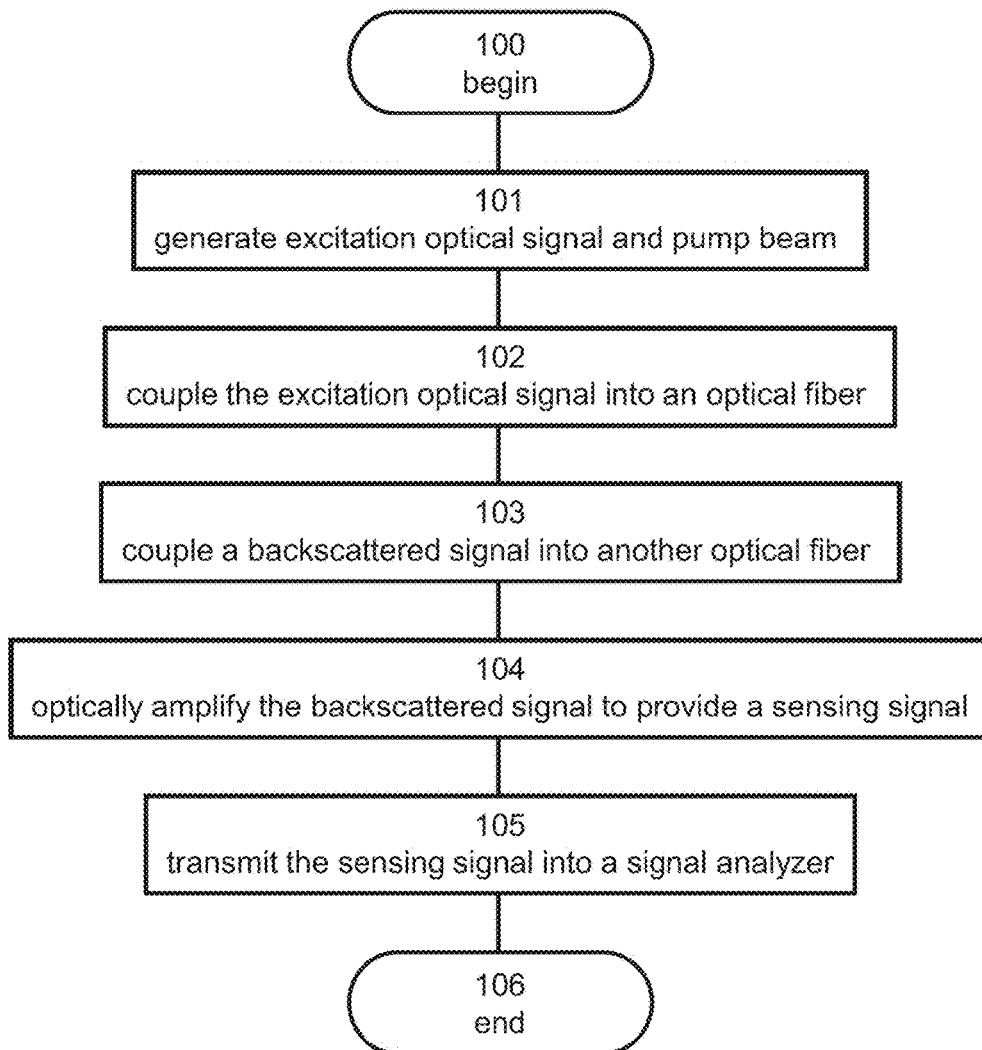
100
begin

101
generate excitation optical signal and pump beam

102
couple the excitation optical signal into an optical fiber

103
couple a backscattered signal into another optical fiber

104
optically amplify the backscattered signal to provide a sensing signal

105
transmit the sensing signal into a signal analyzer

106
end